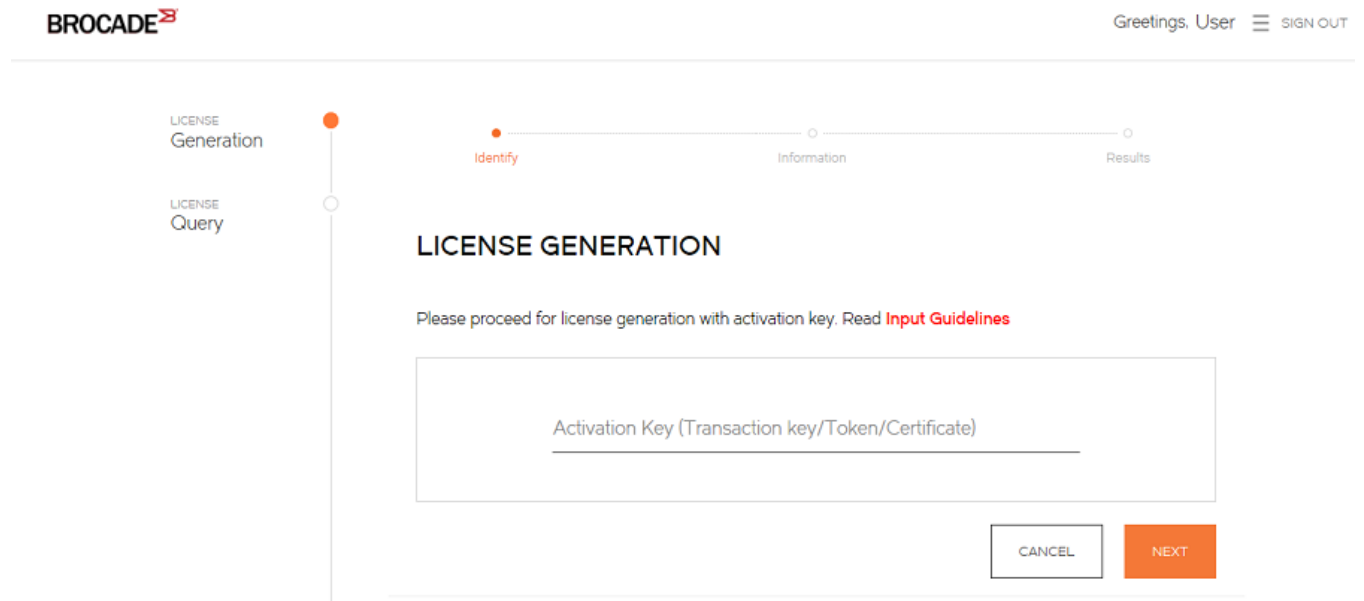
BROCADE

Greetings, User SIGN OUT

LICENSE
Generation

LICENSE
Query

Identify Information Results

LICENSE GENERATION

Please proceed for license generation with activation key. Read Input Guidelines

Activation Key (Transaction key/Token/Certificate)

CANCEL NEXT